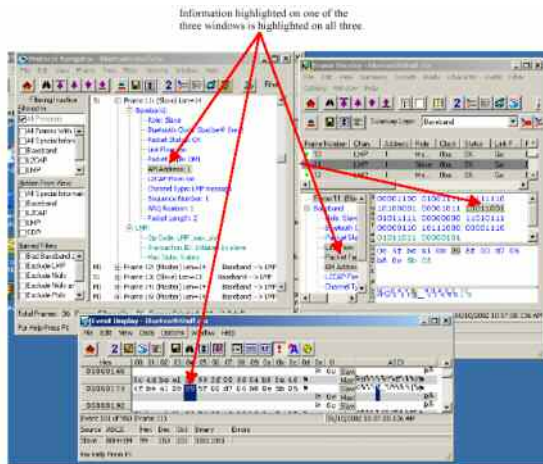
Information highlighted on one of the three windows is highlighted on all three.

Frame 11: (Slave) Len=19
Baseband
Role: Slave
Packet Status: OK
Packet Type: DM1
AM Address: 1
LLID: LMP Message
Sequence Number: 1
Packet Length: 2
LMP

All Frames With
All Frames
Baseband
L2CAP
LMP

Total Frames: 50
For Help Press F1

Frame Number
Baseband
01110111
10110010
00100111
Event Display
Source
For Help Press F1